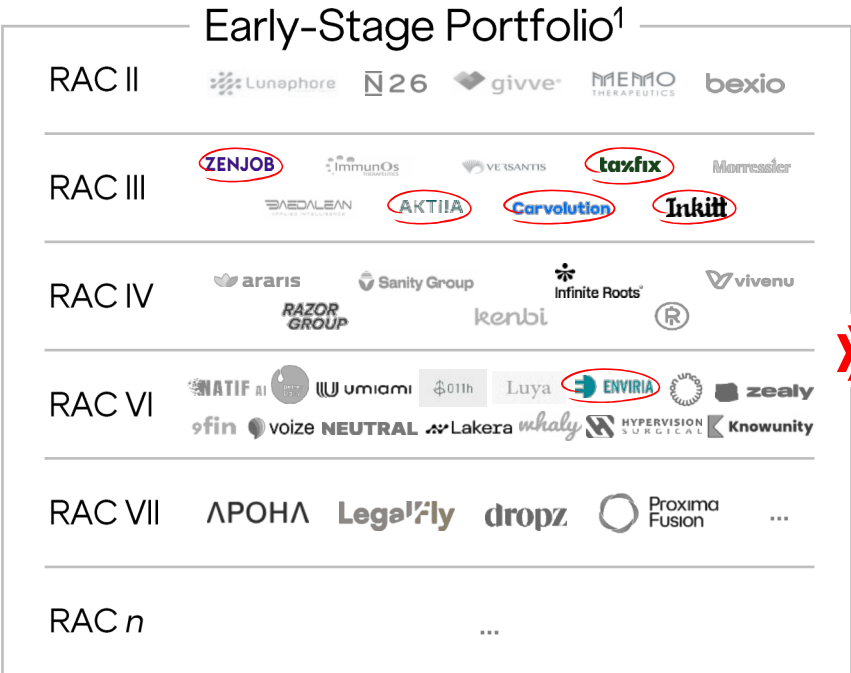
Early-Stage Portfolio$^1$

RAC II
Lunaphore N26 givve MEMO THERAPEUTICS bexio

RAC III
ZENJOB ImmunOs THERAPEUTICS VERSANTIS taxfix Morressier
DAEDALEAN APPLIED INTELLIGENCE AKTIIA Carvolution Inkitt

RAC IV
araris Sanity Group Infinite Roots vivenu
RAZOR GROUP kenbi

RAC VI
NATIF AI umiami 011h Luya ENVIRIA zealy
9fin voize NEUTRAL Lakera whaly HYPERVISION SURGICAL Knowunity

RAC VII
APOHA Legalfly dropz Proxima Fusion ...

RAC $n$
...